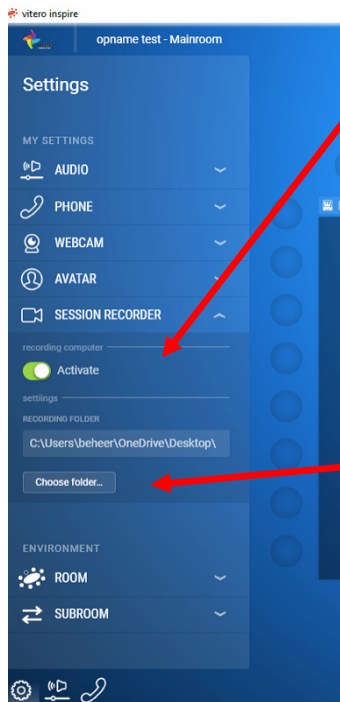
vitero inspire

opname test - Mainroom

Settings

MY SETTINGS

AUDIO

PHONE

WEBCAM

AVATAR

SESSION RECORDER

recording computer

Activate

settings

RECORDING FOLDER

C:\Users\beheer\OneDrive\Desktop\

Choose folder...

ENVIRONMENT

ROOM

SUBROOM